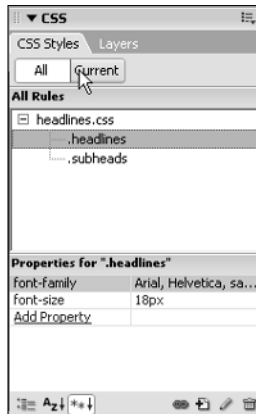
▼ CSS

CSS Styles Layers

All Current

All Rules

⊟ headlines.css

.headlines

.subheads

Properties for ".headlines"

| font-family | Arial, Helvetica, sa... |
|---|---|
| font-size | 18px |
| Add Property | |

Az↓ *+↓